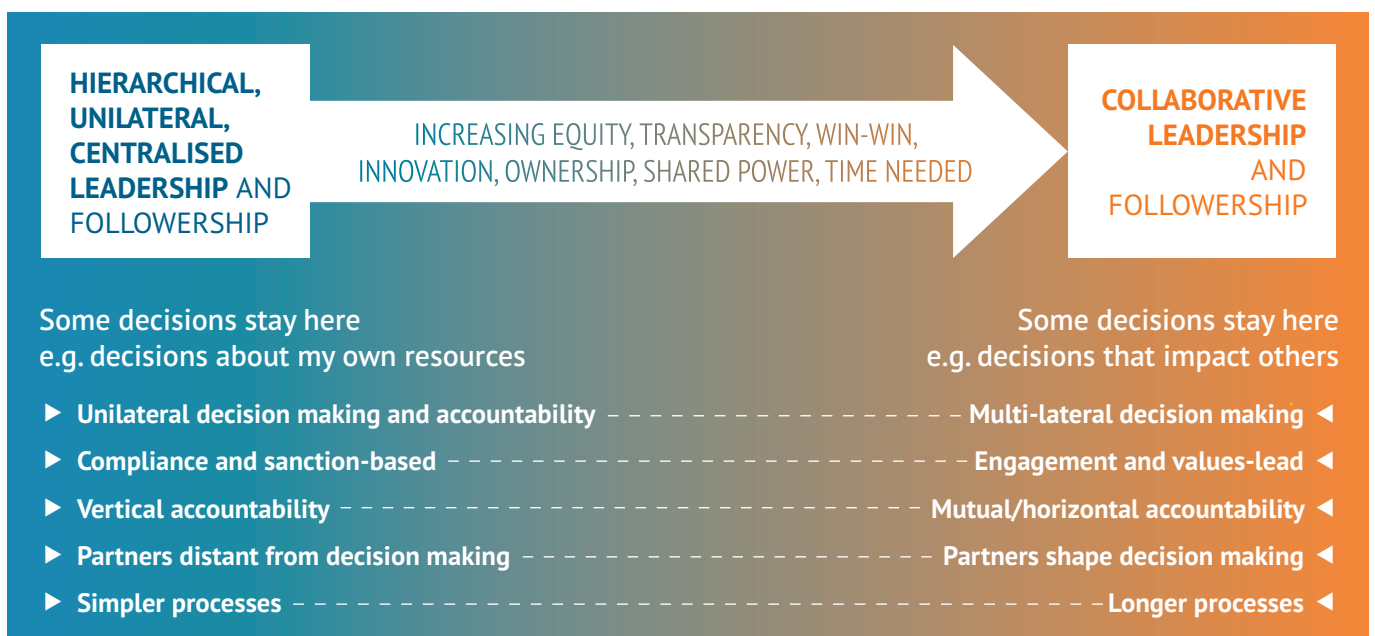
HIERARCHICAL, UNILATERAL, CENTRALISED LEADERSHIP AND FOLLOWERSHIP

INCREASING EQUITY, TRANSPARENCY, WIN-WIN, INNOVATION, OWNERSHIP, SHARED POWER, TIME NEEDED

COLLABORATIVE LEADERSHIP AND FOLLOWERSHIP

Some decisions stay here
e.g. decisions about my own resources

Some decisions stay here
e.g. decisions that impact others

Unilateral decision making and accountability — Multi-lateral decision making
Compliance and sanction-based — Engagement and values-lead
Vertical accountability — Mutual/horizontal accountability
Partners distant from decision making — Partners shape decision making
Simpler processes — Longer processes